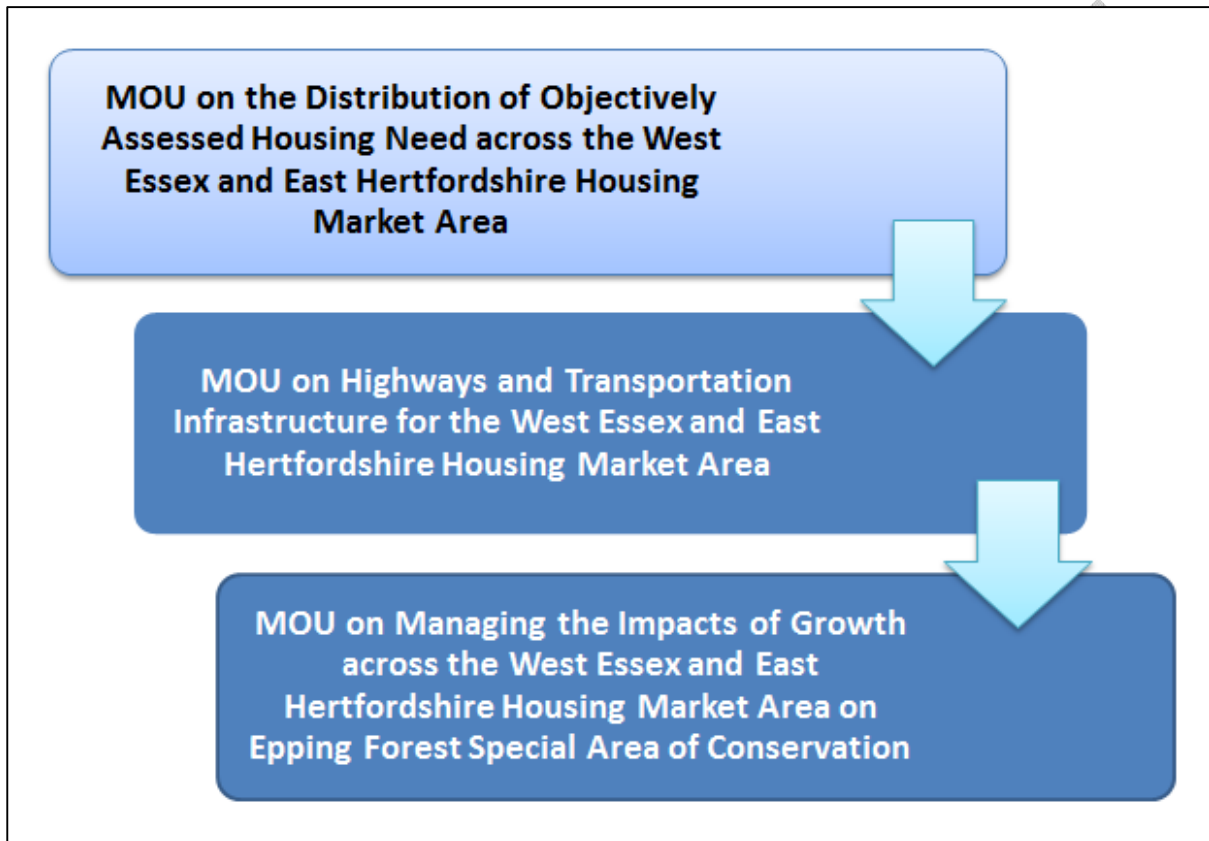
MOU on the Distribution of Objectively Assessed Housing Need across the West Essex and East Hertfordshire Housing Market Area

MOU on Highways and Transportation Infrastructure for the West Essex and East Hertfordshire Housing Market Area

MOU on Managing the Impacts of Growth across the West Essex and East Hertfordshire Housing Market Area on Epping Forest Special Area of Conservation